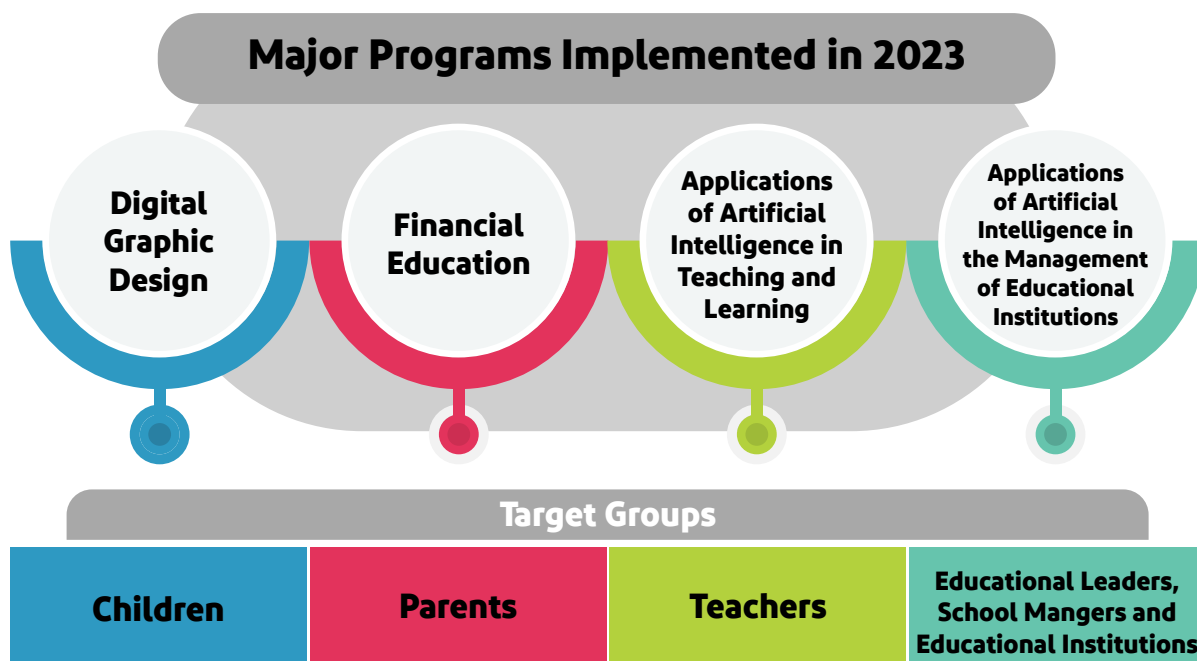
Major Programs Implemented in 2023

Digital Graphic Design

Financial Education

Applications of Artificial Intelligence in Teaching and Learning

Applications of Artificial Intelligence in the Management of Educational Institutions

Target Groups

| Children | Parents | Teachers | Educational Leaders, School Mangers and Educational Institutions |
|---|---|---|---|